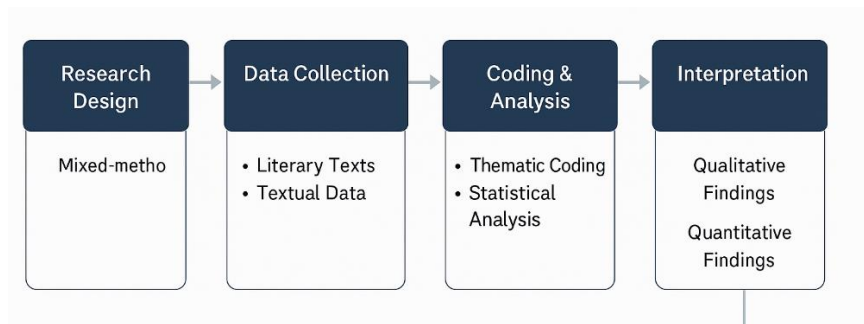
Research Design

Mixed-metho

Data Collection

• Literary Texts
• Textual Data

Coding & Analysis

• Thematic Coding
• Statistical Analysis

Interpretation

Qualitative Findings

Quantitative Findings